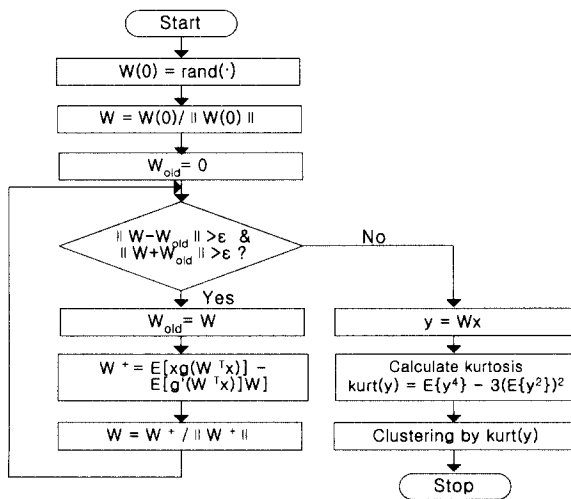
Start

W(0) = rand(·)

W = W(0)/ ∥ W(0) ∥

$W_{old} = 0$

$\| W - W_{old} \| > \varepsilon$ & $\| W + W_{old} \| > \varepsilon$ ?

No

Yes

$W_{old} = W$

$W^{+} = E[xg(W^{T}x)] - E[g'(W^{T}x)]W]$

$W = W^{+} / \| W^{+} \|$

y = Wx

Calculate kurtosis $kurt(y) = E\{y^4\} - 3(E\{y^2\})^2$

Clustering by kurt(y)

Stop